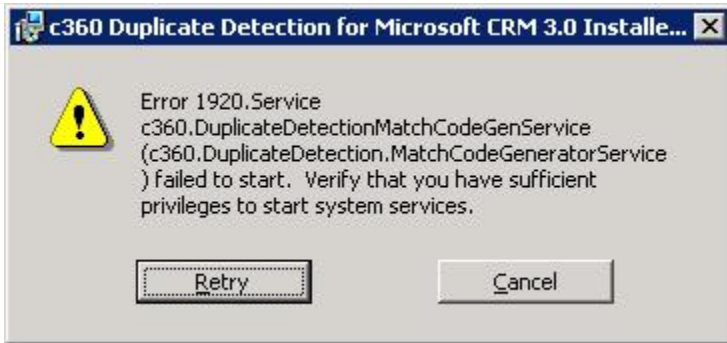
c360 Duplicate Detection for Microsoft CRM 3.0 Installe...

Error 1920.Service c360.DuplicateDetectionMatchCodeGenService (c360.DuplicateDetection.MatchCodeGeneratorService ) failed to start. Verify that you have sufficient privileges to start system services.

Retry

Cancel